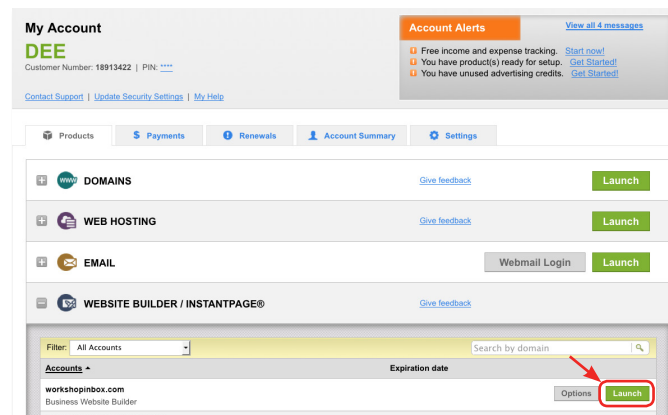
My Account
DEE
Customer Number: 18913422 | PIN: ****

Contact Support | Update Security Settings | My Help

Account Alerts
View all 4 messages
Free income and expense tracking. Start now!
You have product(s) ready for setup. Get Started!
You have unused advertising credits. Get Started!

Products
Payments
Renewals
Account Summary
Settings

DOMAINS
Give feedback
Launch

WEB HOSTING
Give feedback
Launch

EMAIL
Webmail Login
Launch

WEBSITE BUILDER / INSTANTPAGE®
Give feedback

Filter: All Accounts
Search by domain

Accounts
Expiration date

workshopinbox.com
Business Website Builder
Options
Launch